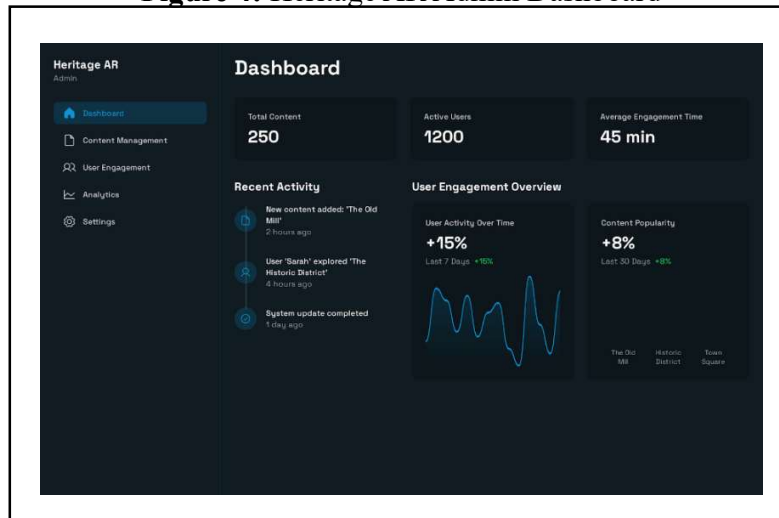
Figure 4: Heritage AR Admin Dashboard

Heritage AR
Admin

Dashboard
Content Management
User Engagement
Analytics
Settings

Dashboard

Total Content
250

Active Users
1200

Average Engagement Time
45 min

Recent Activity

New content added: 'The Old Mill'
2 hours ago

User 'Sarah' explored 'The Historic District'
4 hours ago

System update completed
1 day ago

User Engagement Overview

User Activity Over Time
+15%
Last 7 Days +15%

Content Popularity
+8%
Last 30 Days +8%

The Old Mill
Historic District
Town Square